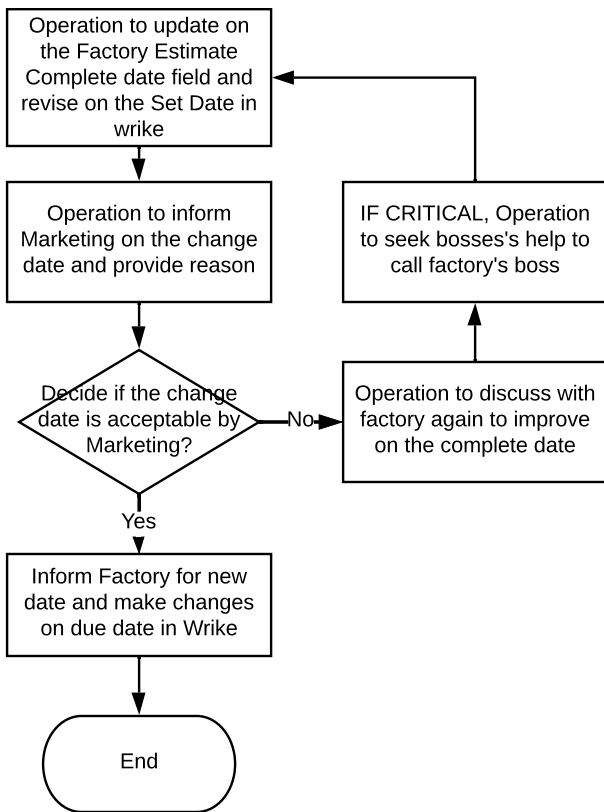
Operation to update on the Factory Estimate Complete date field and revise on the Set Date in wrike

Operation to inform Marketing on the change date and provide reason

Decide if the change date is acceptable by Marketing?

No

Operation to discuss with factory again to improve on the complete date

IF CRITICAL, Operation to seek bosses's help to call factory's boss

Yes

Inform Factory for new date and make changes on due date in Wrike

End